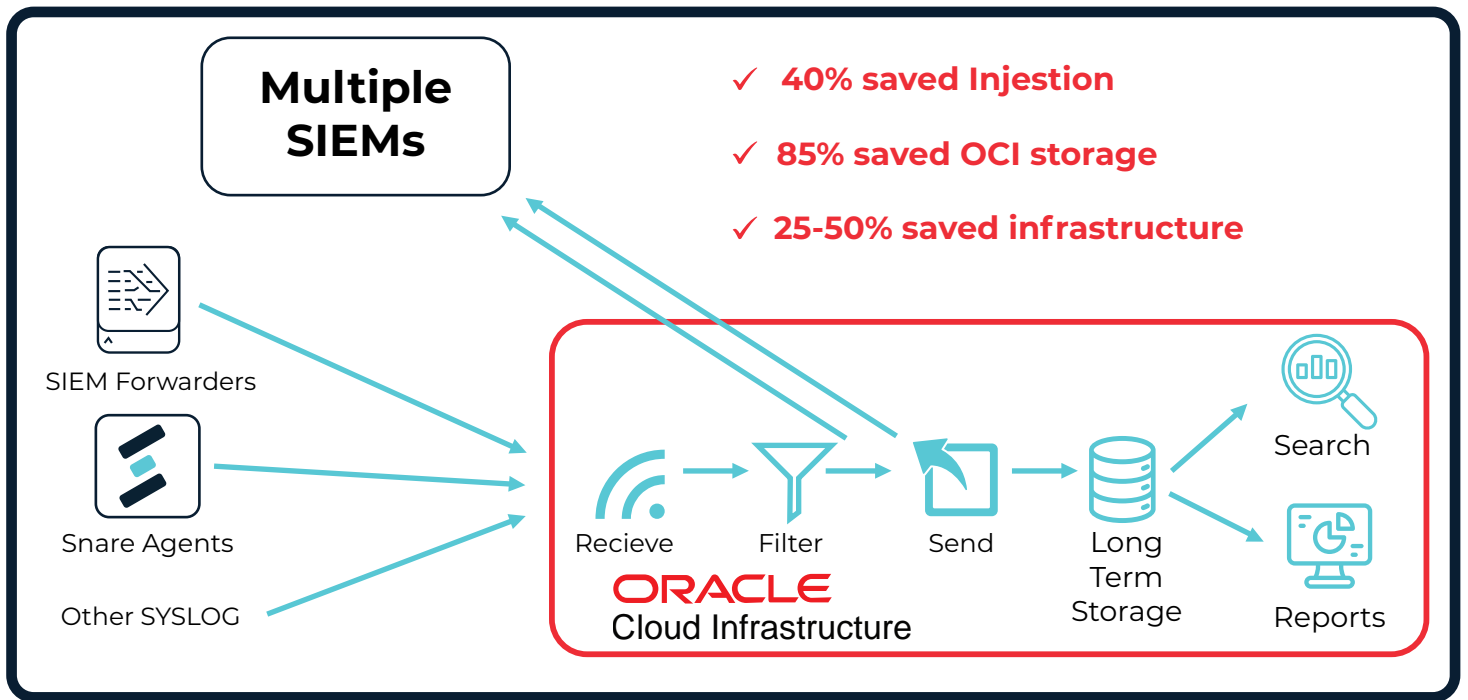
Multiple SIEMs

✓ 40% saved Injestion

✓ 85% saved OCI storage

✓ 25-50% saved infrastructure

SIEM Forwarders

Snare Agents

Other SYSLOG

Recieve

Filter

Send

Long Term Storage

Search

Reports

ORACLE
Cloud Infrastructure